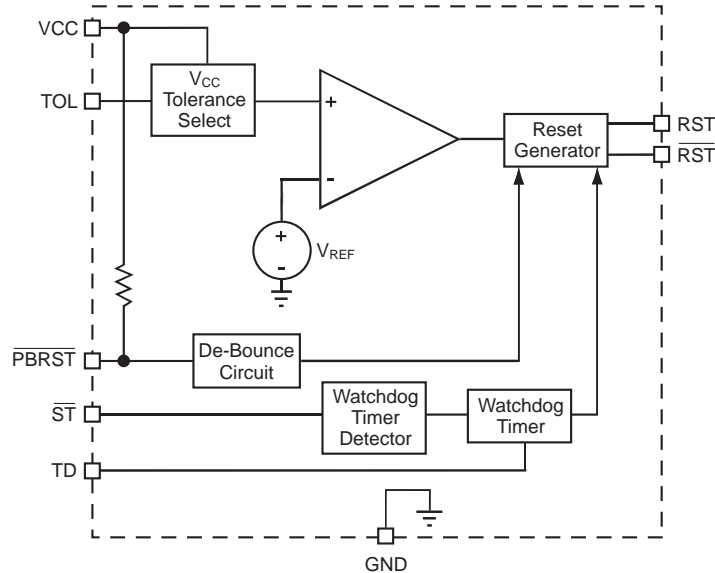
VCC

TOL

$V_{CC}$ Tolerance Select

+

-

+

-

$V_{REF}$

Reset Generator

RST

$\overline{RST}$

$\overline{PBRST}$

De-Bounce Circuit

$\overline{ST}$

Watchdog Timer Detector

Watchdog Timer

TD

GND